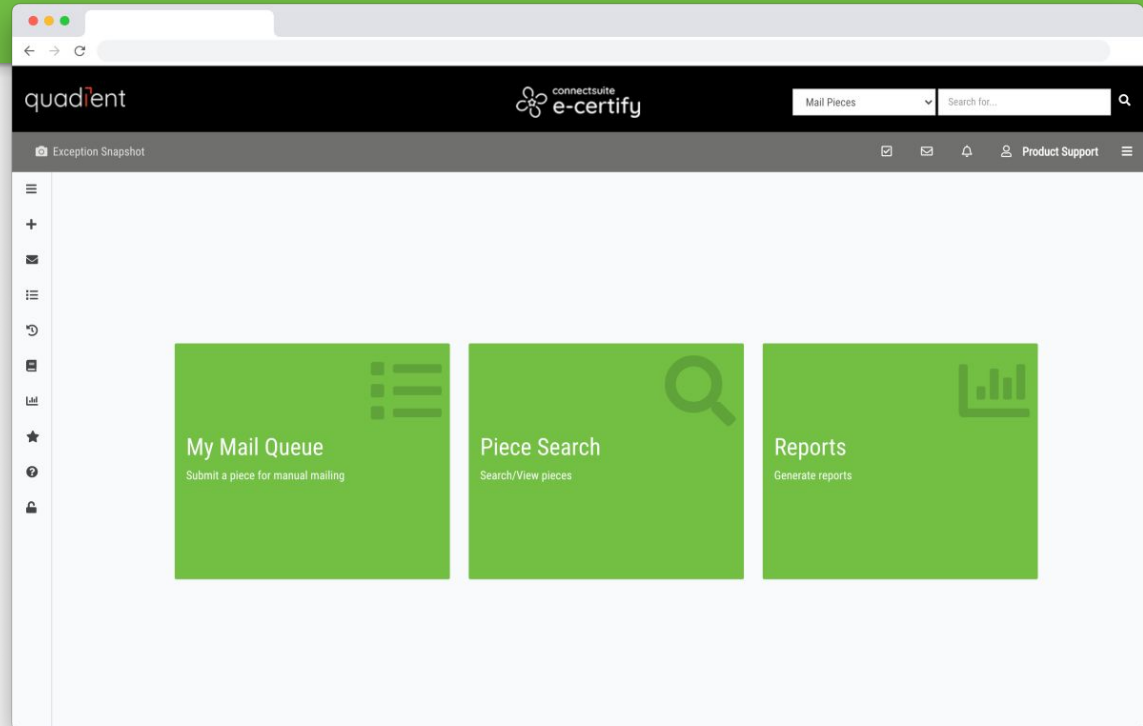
quadient

connectsuite e-certify

Mail Pieces

Search for...

Exception Snapshot

Product Support

My Mail Queue
Submit a piece for manual mailing

Piece Search
Search/View pieces

Reports
Generate reports